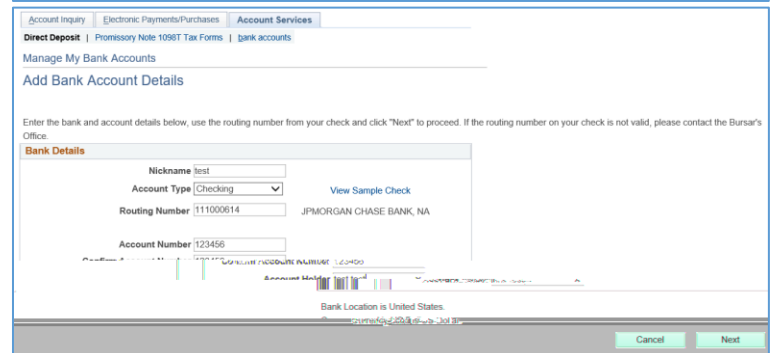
Account Inquiry | Electronic Payments/Purchases | Account Services

Direct Deposit | Promissory Note 1098T Tax Forms | bank accounts

Manage My Bank Accounts

Add Bank Account Details

Enter the bank and account details below, use the routing number from your check and click "Next" to proceed. If the routing number on your check is not valid, please contact the Bursar's Office.

Bank Details

Nickname test

Account Type Checking

View Sample Check

Routing Number 111000614

JPMORGAN CHASE BANK, NA

Account Number 123456

Confirm Account Number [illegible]

Account Holder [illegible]

Bank Location is United States.

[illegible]

Cancel

Next